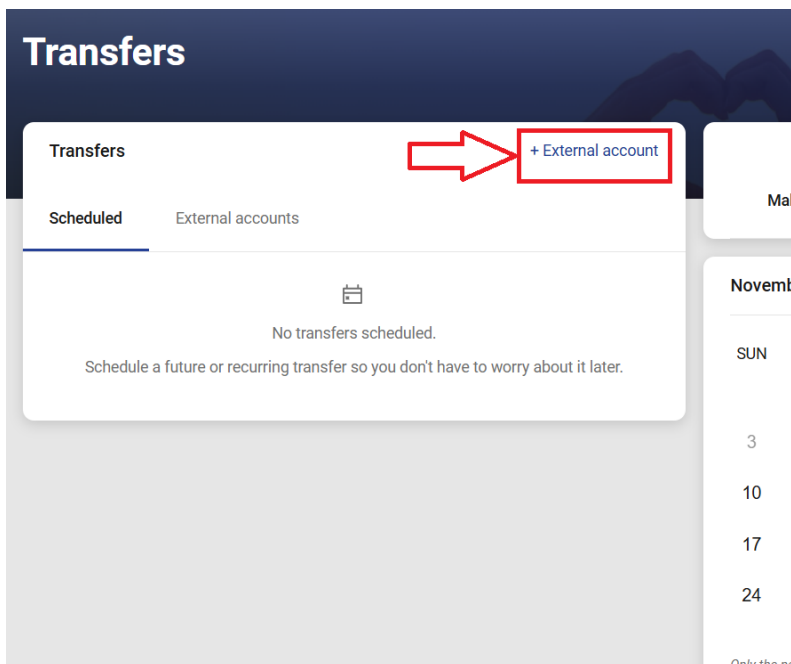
Transfers

Transfers

+ External account

Scheduled

External accounts

No transfers scheduled.

Schedule a future or recurring transfer so you don't have to worry about it later.

Mak

Novemb

SUN

3

10

17

24

Only the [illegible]